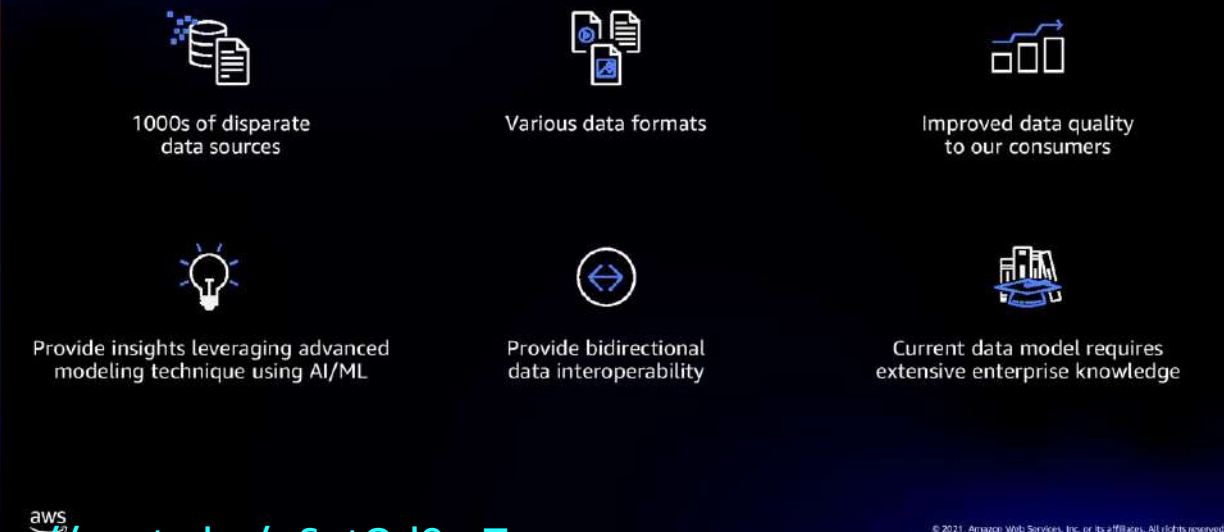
1000s of disparate data sources

Various data formats

Improved data quality to our consumers

Provide insights leveraging advanced modeling technique using AI/ML

Provide bidirectional data interoperability

Current data model requires extensive enterprise knowledge

aws

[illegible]

© 2021, Amazon Web Services, Inc. or its affiliates. All rights reserved.